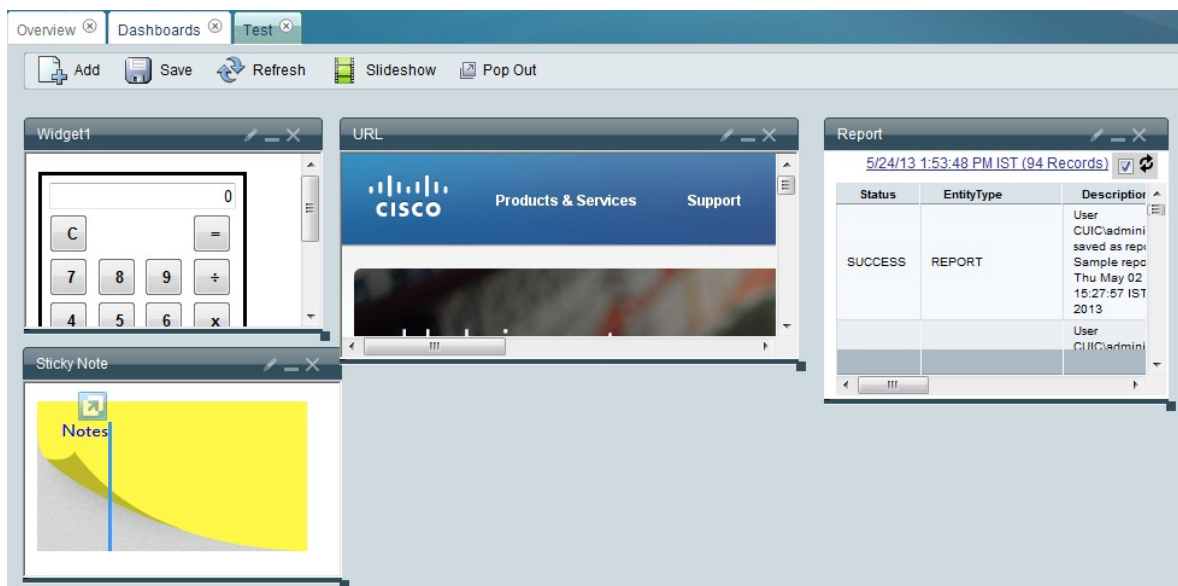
Overview ⊗ Dashboards ⊗ Test ⊗

Add Save Refresh Slideshow Pop Out

Widget1

0

C =

7 8 9 ÷

4 5 6 x

URL

cisco

Products & Services Support

Report

5/24/13 1:53:48 PM IST (94 Records)

| Status | EntityType | Descriptior |
|---|---|---|
| SUCCESS | REPORT | User CUIC\admini saved as repo Sample repo Thu May 02 15:27:57 IST 2013 |
| | | User CUIC\admini |

Sticky Note

Notes